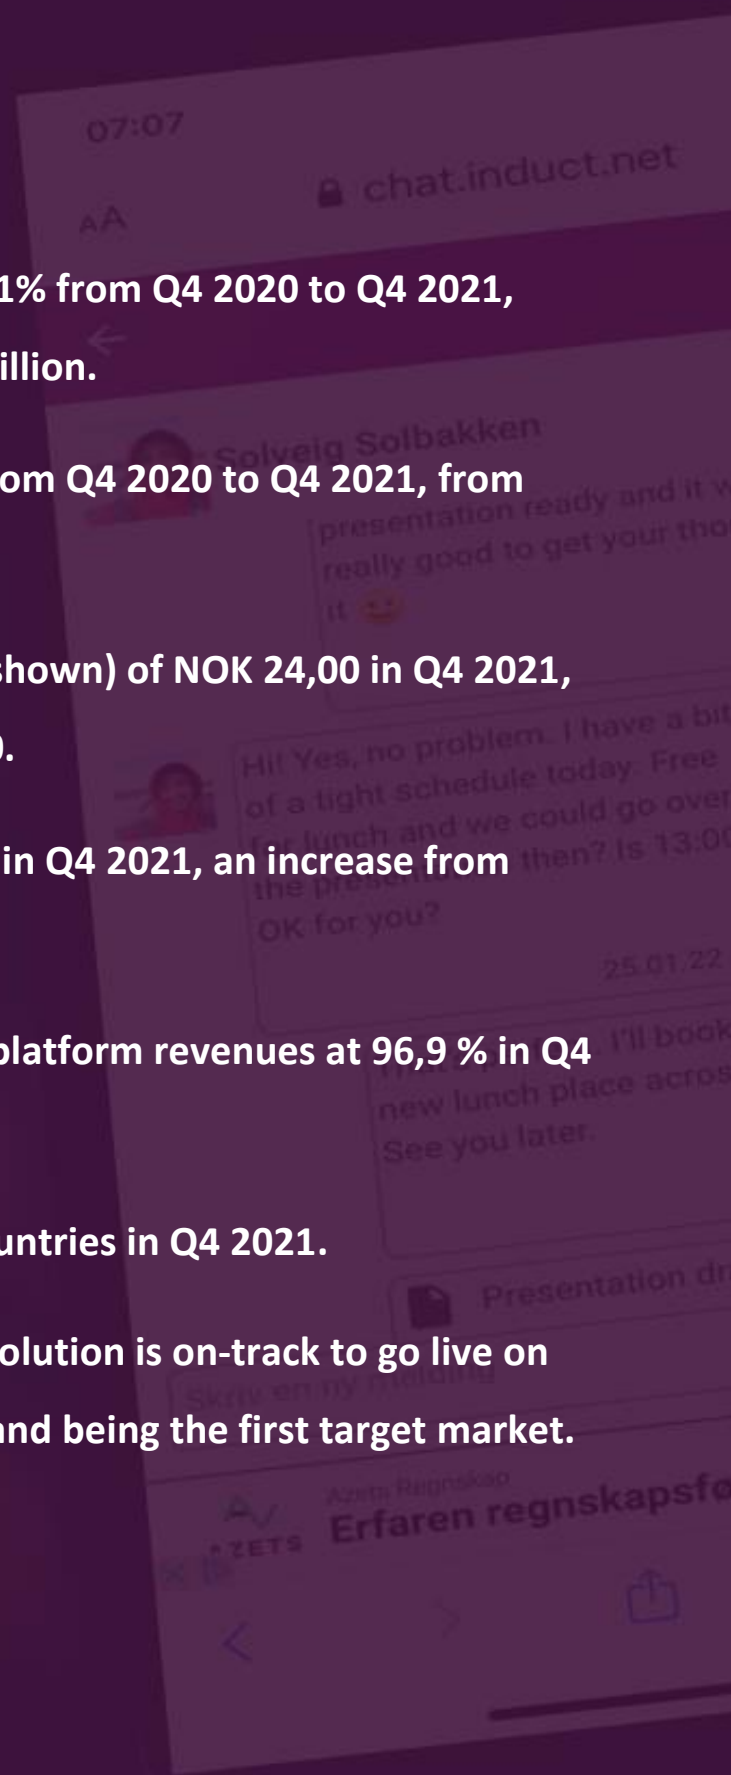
07:07

AA

chat.induct.net

1% from Q4 2020 to Q4 2021,

illion.

Solveig Solbakken

om Q4 2020 to Q4 2021, from

presentation ready and it w really good to get your tho it

shown) of NOK 24,00 in Q4 2021,

).

Hi! Yes, no problem. I have a bit of a tight schedule today. Free for lunch and we could go over the presentation then? Is 13:00 OK for you?

in Q4 2021, an increase from

25.01.22

platform revenues at 96,9 % in Q4

I'll book new lunch place acros See you later.

untries in Q4 2021.

Presentation dr

olution is on-track to go live on

Skriv en ny melding

nd being the first target market.

Azets Regnskap

AZETS

Erfaren regnskapsfø